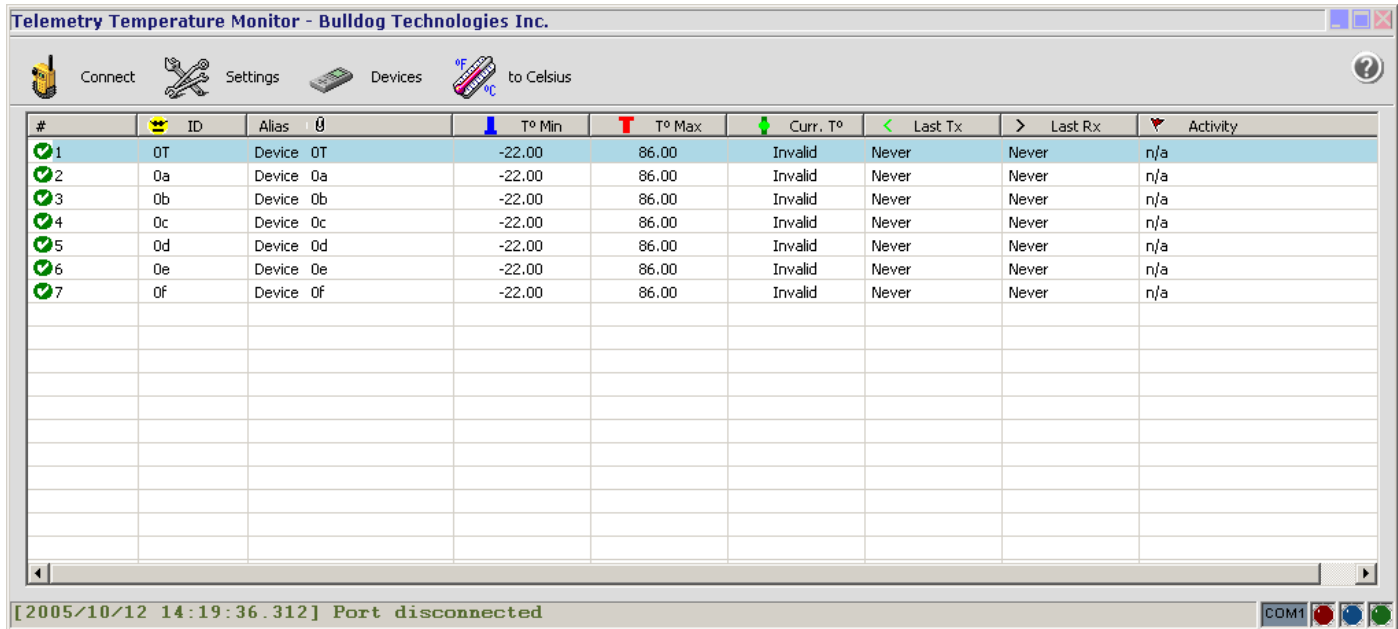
Telemetry Temperature Monitor - Bulldog Technologies Inc.

Connect Settings Devices °F °C to Celsius

| # | ID | Alias | T° Min | T° Max | Curr. T° | Last Tx | Last Rx | Activity |
|---|---|---|---|---|---|---|---|---|
| 1 | 0T | Device 0T | -22.00 | 86.00 | Invalid | Never | Never | n/a |
| 2 | 0a | Device 0a | -22.00 | 86.00 | Invalid | Never | Never | n/a |
| 3 | 0b | Device 0b | -22.00 | 86.00 | Invalid | Never | Never | n/a |
| 4 | 0c | Device 0c | -22.00 | 86.00 | Invalid | Never | Never | n/a |
| 5 | 0d | Device 0d | -22.00 | 86.00 | Invalid | Never | Never | n/a |
| 6 | 0e | Device 0e | -22.00 | 86.00 | Invalid | Never | Never | n/a |
| 7 | 0f | Device 0f | -22.00 | 86.00 | Invalid | Never | Never | n/a |

[2005/10/12 14:19:36.312] Port disconnected

COM1